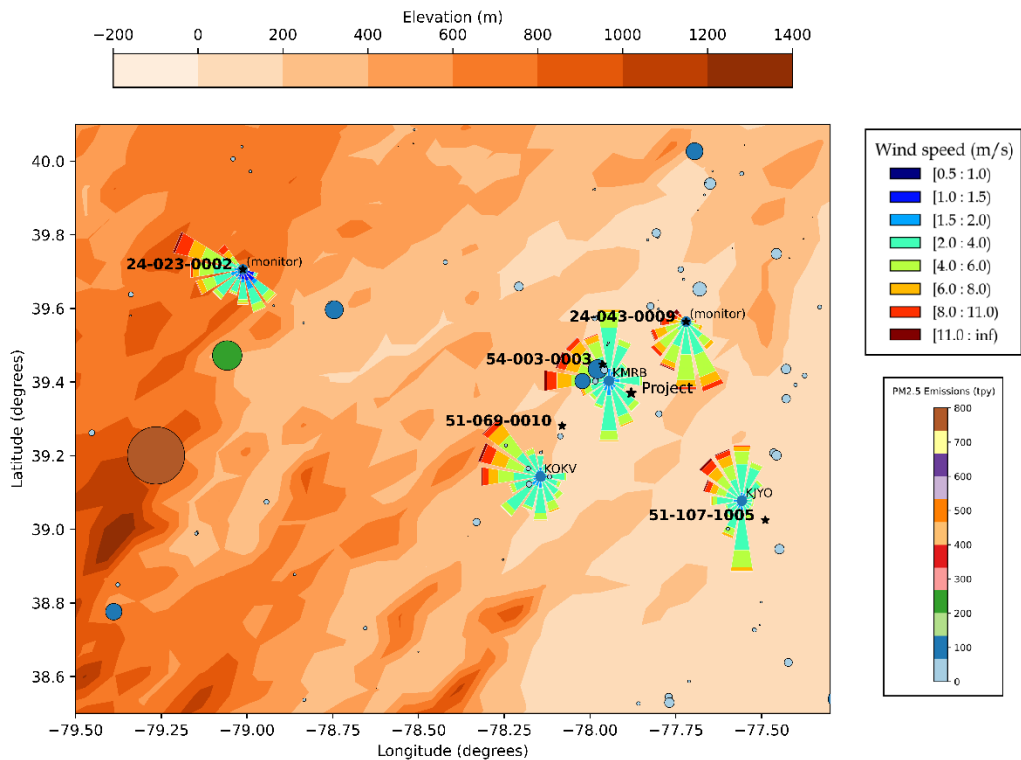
Elevation (m)

−200 0 200 400 600 800 1000 1200 1400

Wind speed (m/s)
[0.5 : 1.0)
[1.0 : 1.5)
[1.5 : 2.0)
[2.0 : 4.0)
[4.0 : 6.0)
[6.0 : 8.0)
[8.0 : 11.0)
[11.0 : inf)

PM2.5 Emissions (tpy)
800
700
600
500
400
300
200
100
0

24-023-0002 (monitor)
24-043-0009 (monitor)
54-003-0003
KMRB
Project
51-069-0010
KOKV
KJYO
51-107-1005

Latitude (degrees)
40.0
39.8
39.6
39.4
39.2
39.0
38.8
38.6

−79.50 −79.25 −79.00 −78.75 −78.50 −78.25 −78.00 −77.75 −77.50
Longitude (degrees)